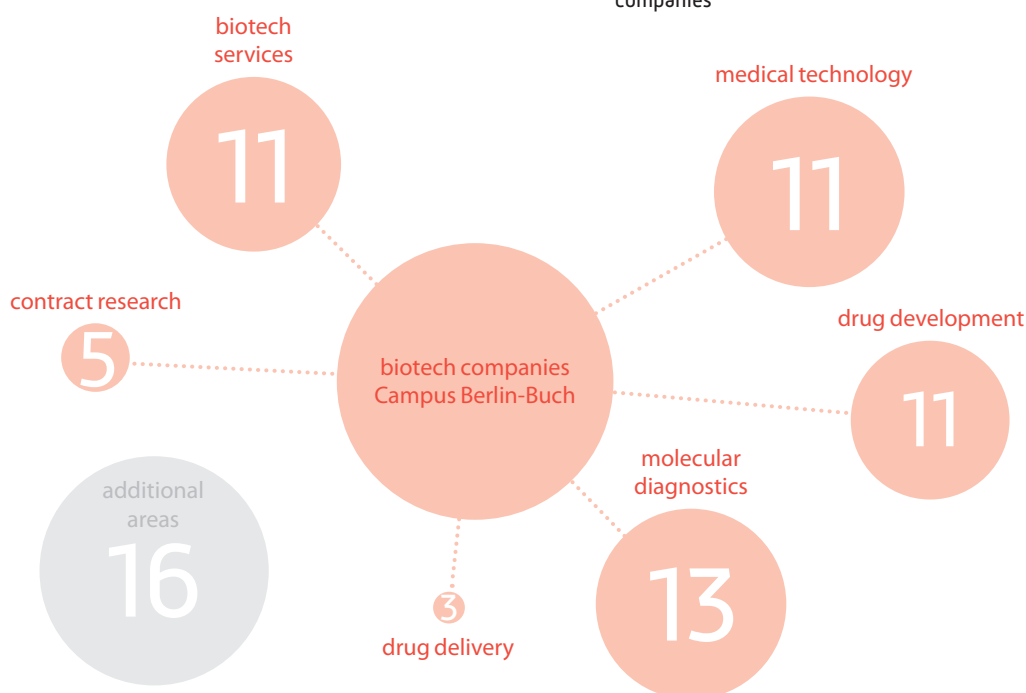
companies

biotech services

11

medical technology

11

contract research

5

biotech companies Campus Berlin-Buch

drug development

11

additional areas

16

molecular diagnostics

13

3

drug delivery